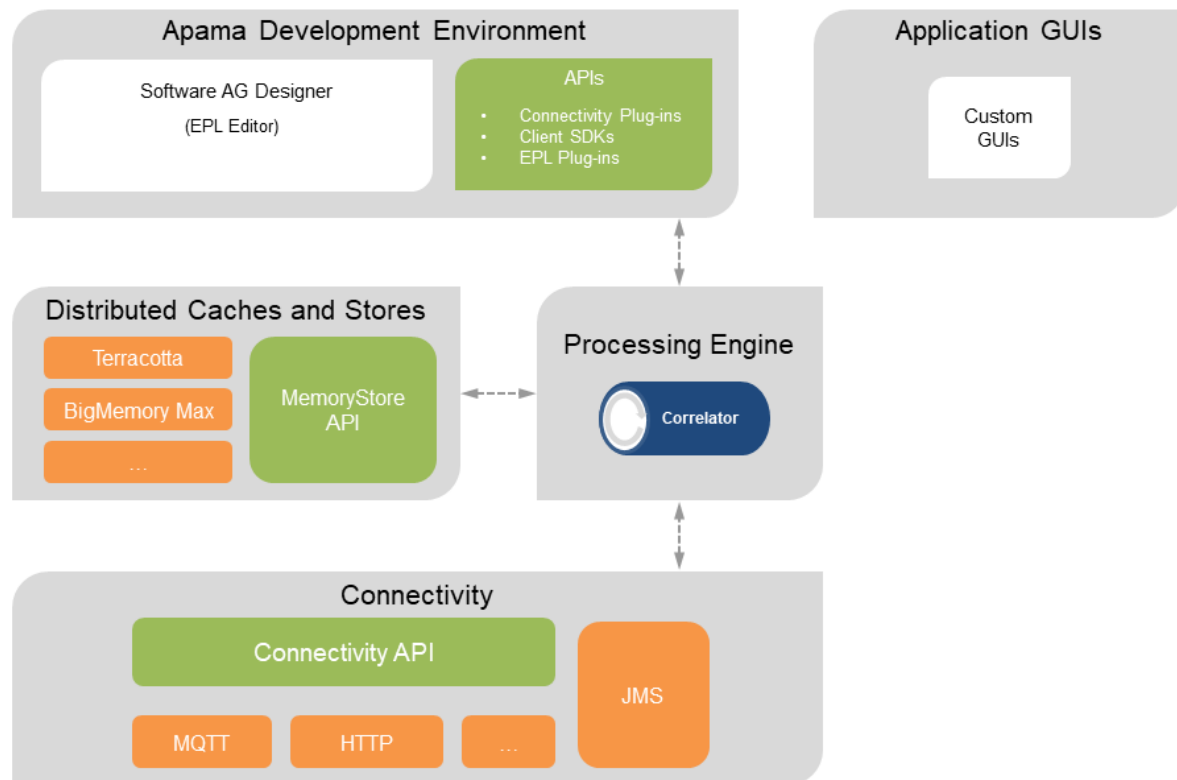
Apama Development Environment

Software AG Designer
(EPL Editor)

APIs
- Connectivity Plug-ins
- Client SDKs
- EPL Plug-ins

Application GUIs

Custom GUIs

Distributed Caches and Stores

Terracotta
BigMemory Max
...

MemoryStore API

Processing Engine

Correlator

Connectivity

Connectivity API

MQTT
HTTP
...

JMS